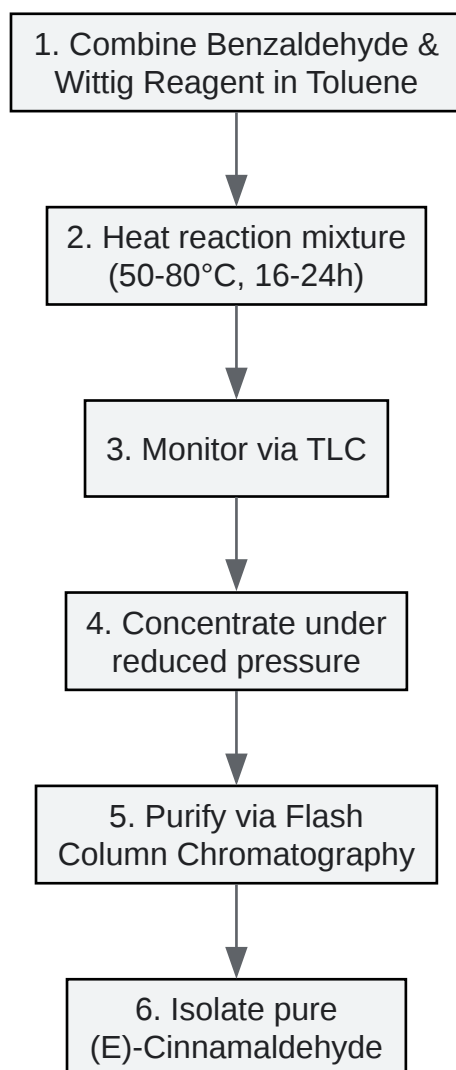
1. Combine Benzaldehyde & Wittig Reagent in Toluene

2. Heat reaction mixture (50-80°C, 16-24h)

3. Monitor via TLC

4. Concentrate under reduced pressure

5. Purify via Flash Column Chromatography

6. Isolate pure (E)-Cinnamaldehyde